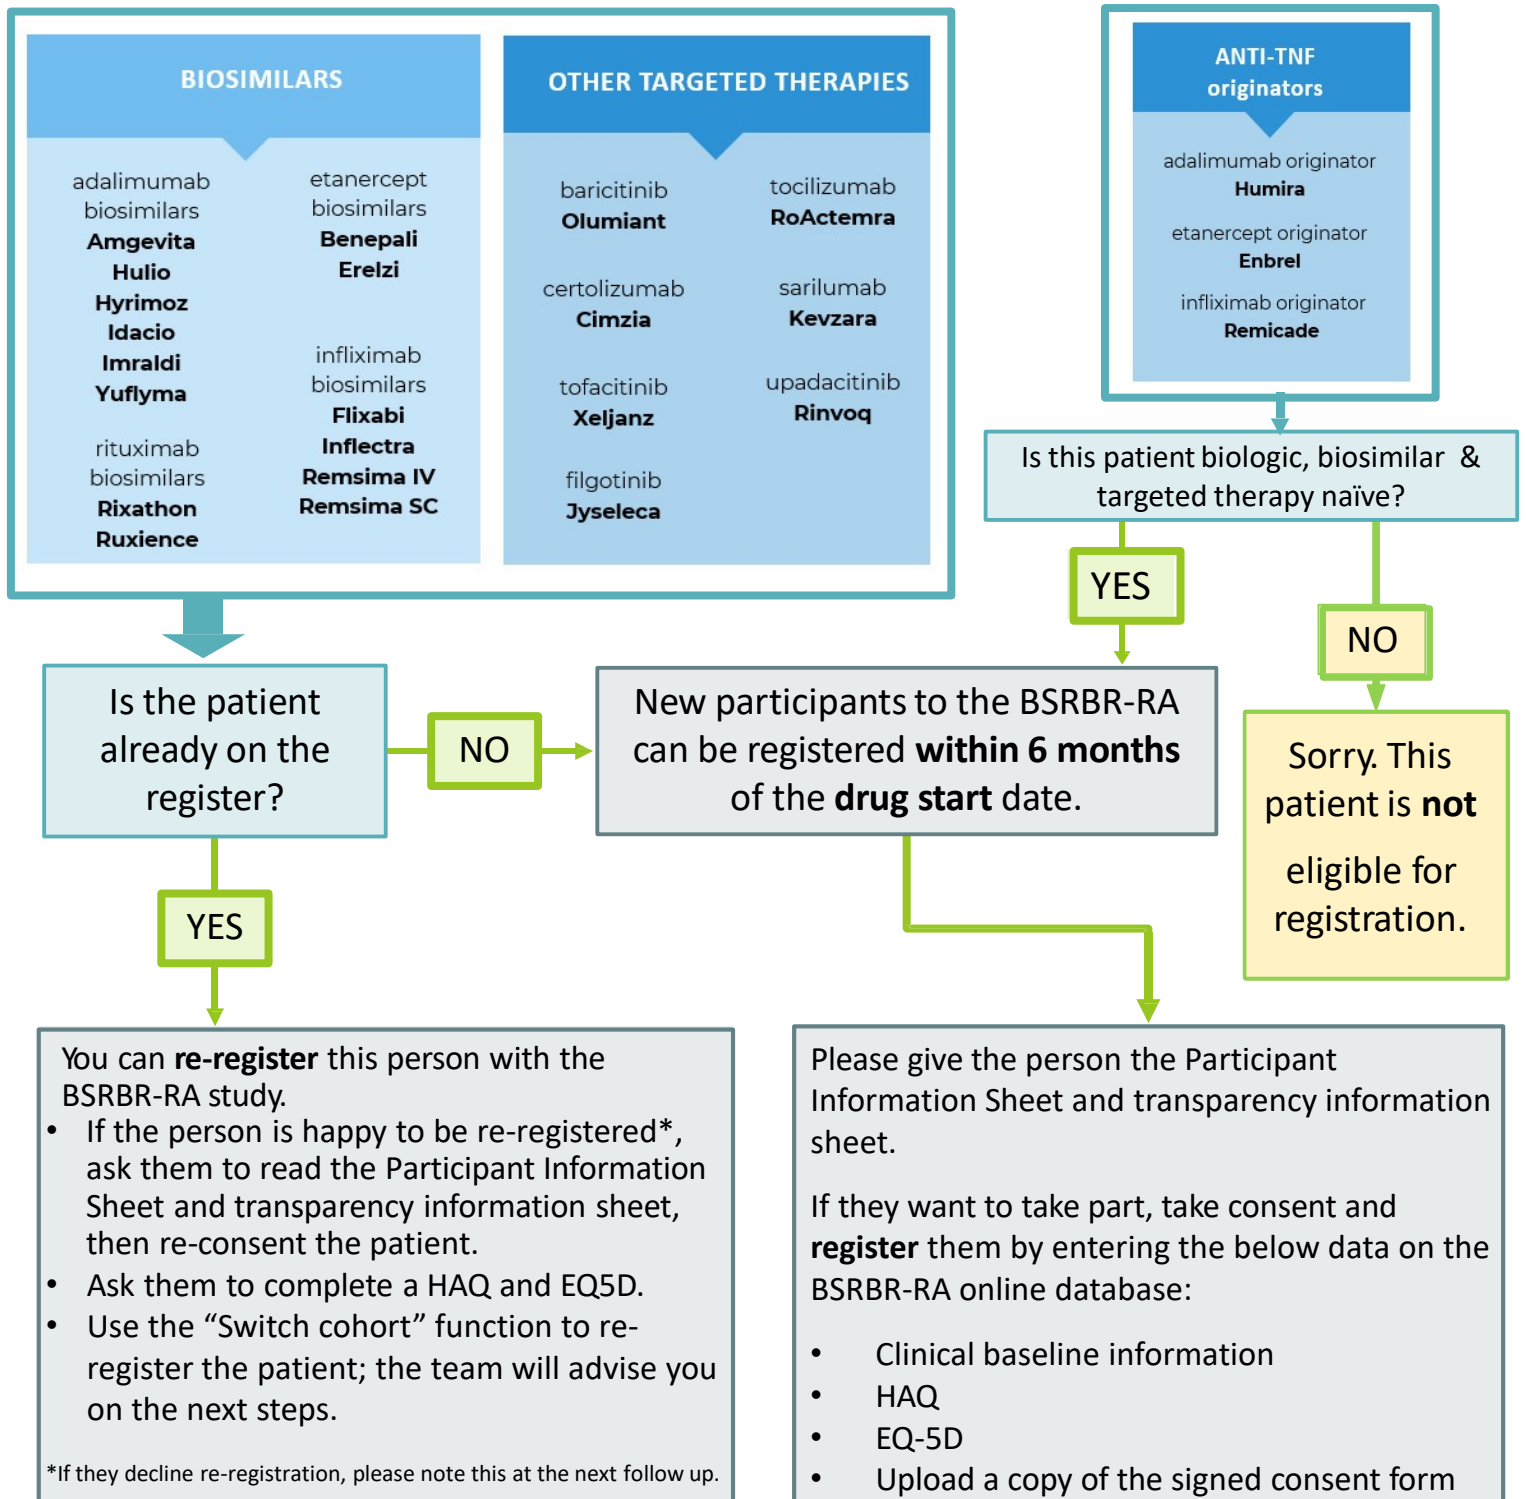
BIOSIMILARS

adalimumab biosimilars
Amgevita
Hulio
Hyrimoz
Idacio
Imraldi
Yuflyma

rituximab biosimilars
Rixathon
Ruxience

etanercept biosimilars
Benepali
Erelzi

infliximab biosimilars
Flixabi
Inflectra
Remsima IV
Remsima SC

OTHER TARGETED THERAPIES

baricitinib
Olumiant

certolizumab
Cimzia

tofacitinib
Xeljanz

filgotinib
Jyseleca

tocilizumab
RoActemra

sarilumab
Kevzara

upadacitinib
Rinvoq

ANTI-TNF originators

adalimumab originator
Humira

etanercept originator
Enbrel

infliximab originator
Remicade

Is this patient biologic, biosimilar & targeted therapy naïve?

YES

NO

Is the patient already on the register?

NO

New participants to the BSRBR-RA can be registered **within 6 months** of the **drug start** date.

Sorry. This patient is **not** eligible for registration.

YES

You can **re-register** this person with the BSRBR-RA study.
• If the person is happy to be re-registered*, ask them to read the Participant Information Sheet and transparency information sheet, then re-consent the patient.
• Ask them to complete a HAQ and EQ5D.
• Use the "Switch cohort" function to re-register the patient; the team will advise you on the next steps.

*If they decline re-registration, please note this at the next follow up.

Please give the person the Participant Information Sheet and transparency information sheet.

If they want to take part, take consent and **register** them by entering the below data on the BSRBR-RA online database:

• Clinical baseline information
• HAQ
• EQ-5D
• Upload a copy of the signed consent form